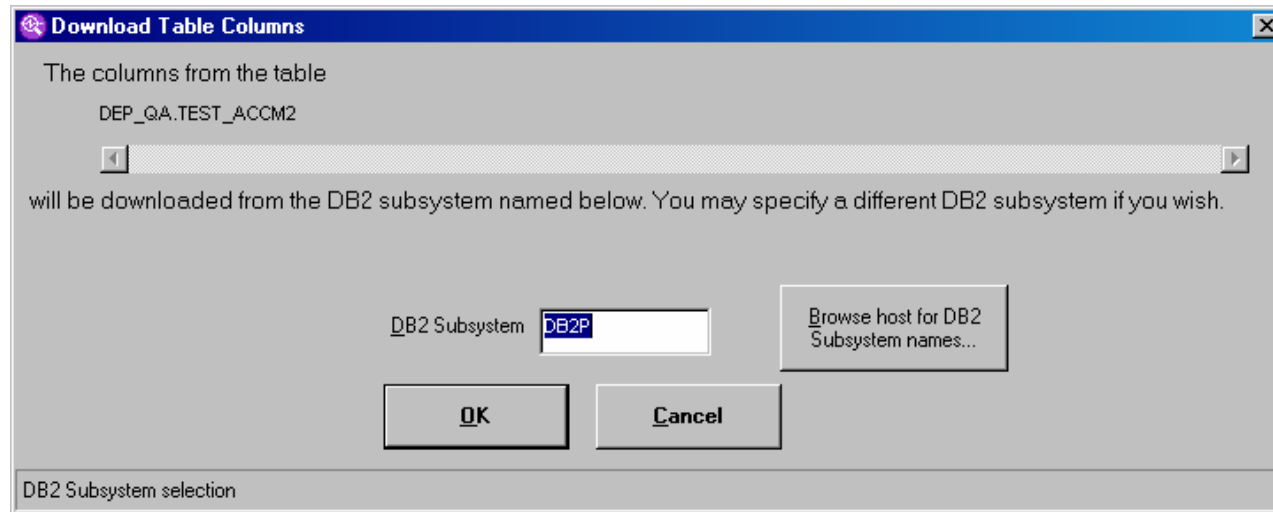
Download Table Columns

The columns from the table

DEP_QA.TEST_ACCM2

will be downloaded from the DB2 subsystem named below. You may specify a different DB2 subsystem if you wish.

DB2 Subsystem DB2P

Browse host for DB2 Subsystem names...

OK

Cancel

DB2 Subsystem selection